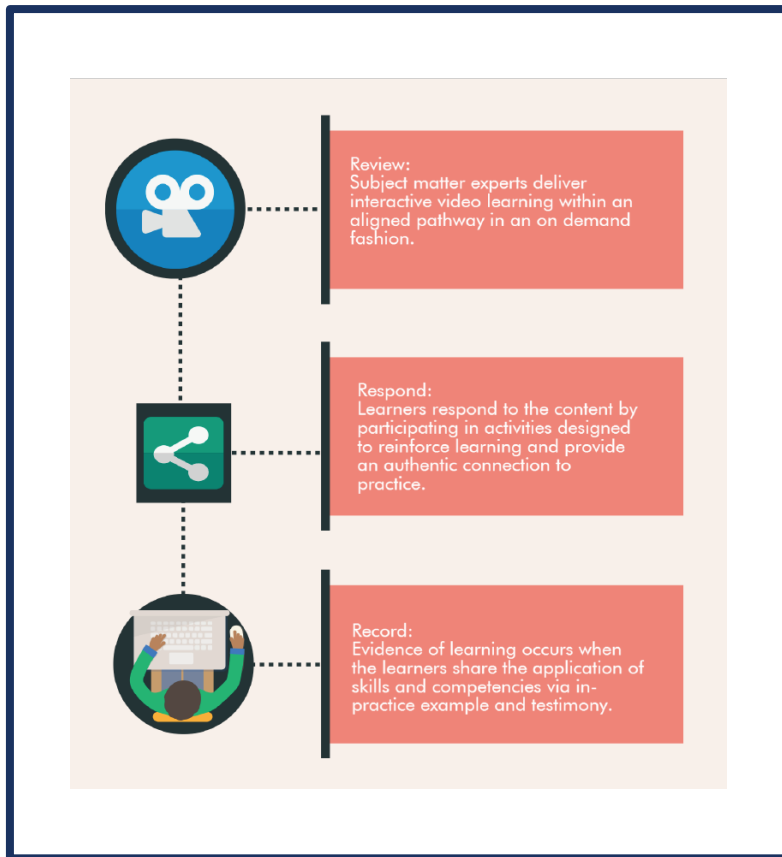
Review:
Subject matter experts deliver interactive video learning within an aligned pathway in an on demand fashion.

Respond:
Learners respond to the content by participating in activities designed to reinforce learning and provide an authentic connection to practice.

Record:
Evidence of learning occurs when the learners share the application of skills and competencies via in-practice example and testimony.